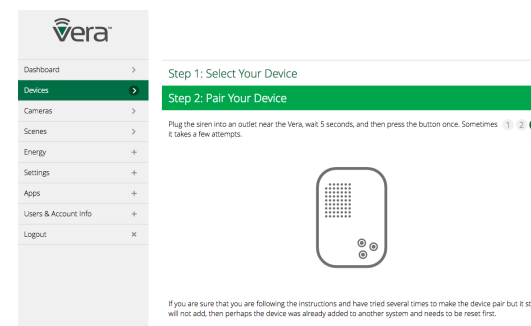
Vera™

Dashboard >
Devices >
Cameras >
Scenes >
Energy +
Settings +
Apps +
Users & Account Info +
Logout ×

Step 1: Select Your Device

Step 2: Pair Your Device

Plug the siren into an outlet near the Vera, wait 5 seconds, and then press the button once. Sometimes it takes a few attempts.

1 2 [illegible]

If you are sure that you are following the instructions and have tried several times to make the device pair but it st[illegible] will not add, then perhaps the device was already added to another system and needs to be reset first.